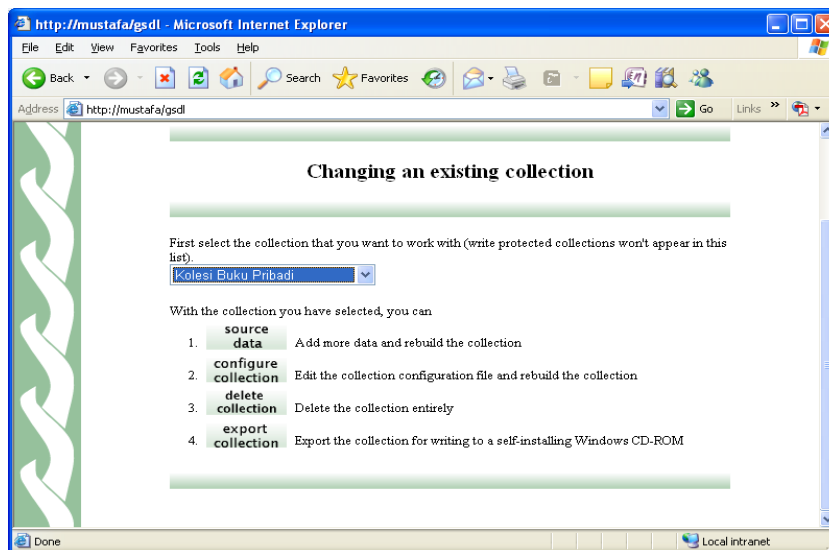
http://mustafa/gsdl - Microsoft Internet Explorer

File Edit View Favorites Tools Help

Back Search Favorites

Address http://mustafa/gsdl Go Links

Changing an existing collection

First select the collection that you want to work with (write protected collections won't appear in this list).

Kolesi Buku Pribadi

With the collection you have selected, you can

1. source data Add more data and rebuild the collection
2. configure collection Edit the collection configuration file and rebuild the collection
3. delete collection Delete the collection entirely
4. export collection Export the collection for writing to a self-installing Windows CD-ROM

Done Local intranet